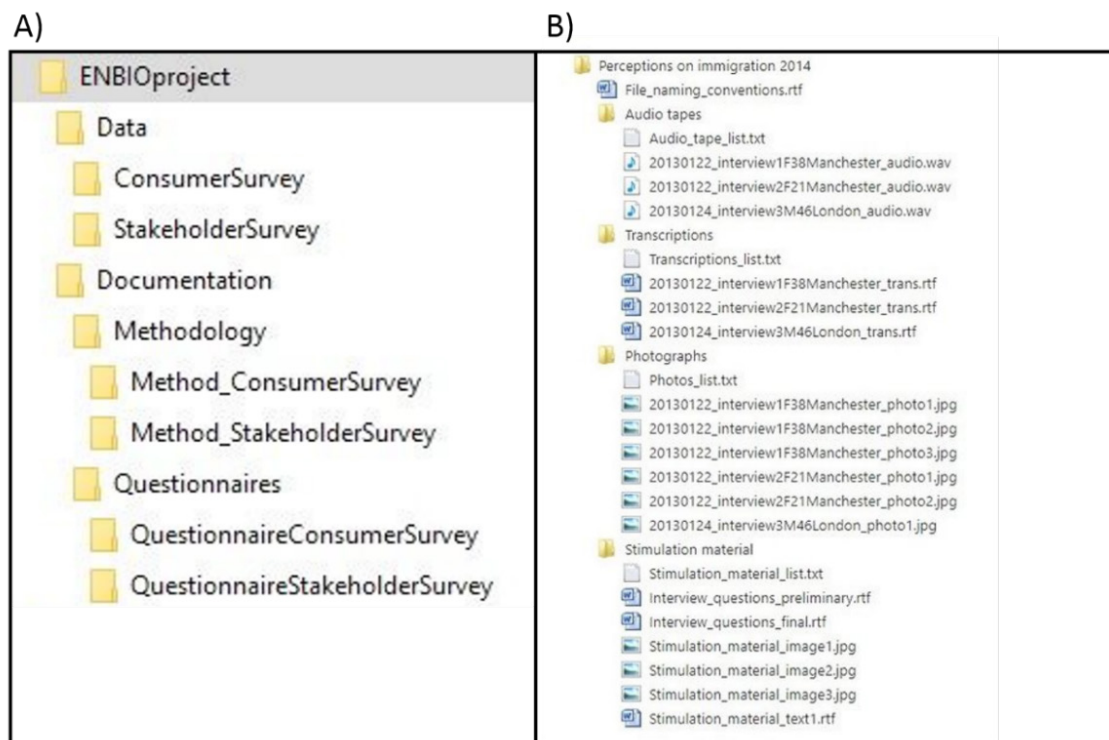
A)

ENBIOproject
Data
ConsumerSurvey
StakeholderSurvey
Documentation
Methodology
Method_ConsumerSurvey
Method_StakeholderSurvey
Questionnaires
QuestionnaireConsumerSurvey
QuestionnaireStakeholderSurvey

B)

Perceptions on immigration 2014
File_naming_conventions.rtf
Audio tapes
Audio_tape_list.txt
20130122_interview1F38Manchester_audio.wav
20130122_interview2F21Manchester_audio.wav
20130124_interview3M46London_audio.wav
Transcriptions
Transcriptions_list.txt
20130122_interview1F38Manchester_trans.rtf
20130122_interview2F21Manchester_trans.rtf
20130124_interview3M46London_trans.rtf
Photographs
Photos_list.txt
20130122_interview1F38Manchester_photo1.jpg
20130122_interview1F38Manchester_photo2.jpg
20130122_interview1F38Manchester_photo3.jpg
20130122_interview2F21Manchester_photo1.jpg
20130122_interview2F21Manchester_photo2.jpg
20130124_interview3M46London_photo1.jpg
Stimulation material
Stimulation_material_list.txt
Interview_questions_preliminary.rtf
Interview_questions_final.rtf
Stimulation_material_image1.jpg
Stimulation_material_image2.jpg
Stimulation_material_image3.jpg
Stimulation_material_text1.rtf